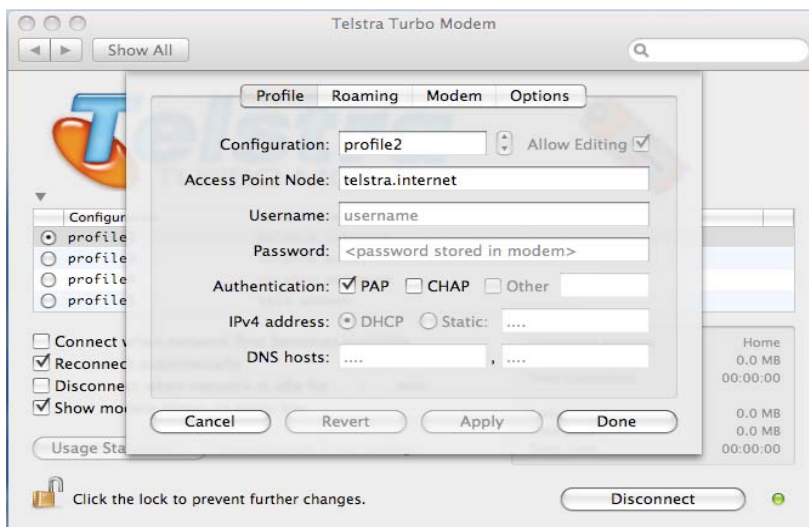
Telstra Turbo Modem

Show All

Profile Roaming Modem Options

Configuration: profile2 Allow Editing ☑

Access Point Node: telstra.internet

Username: username

Password: <password stored in modem>

Authentication: ☑ PAP ☐ CHAP ☐ Other

IPv4 address: ⦿ DHCP ○ Static: ....

DNS hosts: .... , ....

Cancel Revert Apply Done

Configur
profile
profile
profile
profile

☐ Connect
☑ Reconnec
☐ Disconne
☑ Show mo

Usage Sta

Home
0.0 MB
00:00:00

0.0 MB
0.0 MB
00:00:00

Click the lock to prevent further changes.

Disconnect